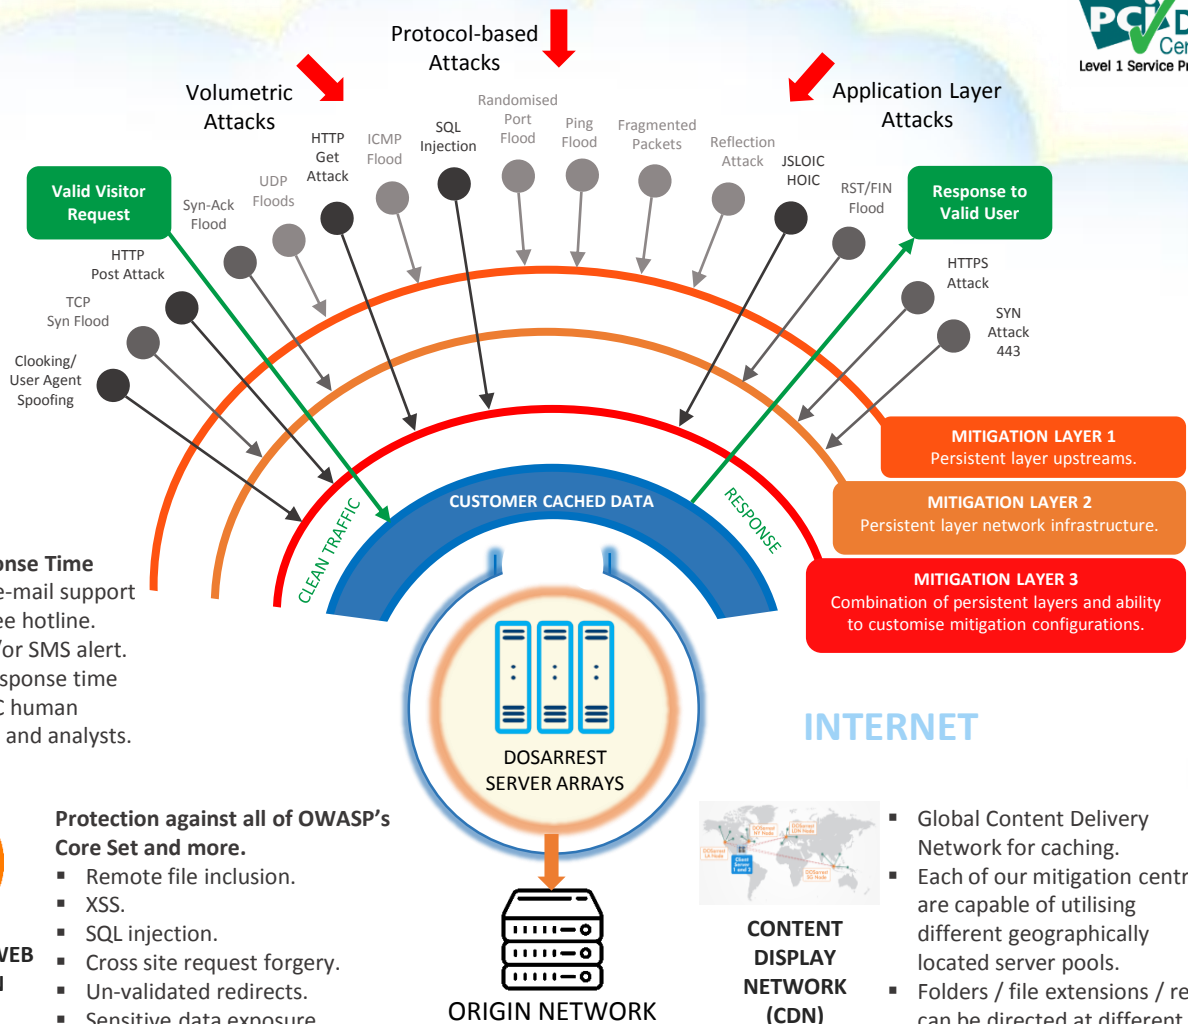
PCI D
Cer
Level 1 Service Pr

Protocol-based Attacks

Volumetric Attacks

Application Layer Attacks

Randomised Port Flood

Ping Flood

Fragmented Packets

Reflection Attack

SQL Injection

ICMP Flood

HTTP Get Attack

UDP Floods

Syn-Ack Flood

JSLOIC HOIC

RST/FIN Flood

Valid Visitor Request

Response to Valid User

HTTP Post Attack

TCP Syn Flood

Clooking/ User Agent Spoofing

HTTPS Attack

SYN Attack 443

MITIGATION LAYER 1
Persistent layer upstreams.

MITIGATION LAYER 2
Persistent layer network infrastructure.

MITIGATION LAYER 3
Combination of persistent layers and ability to customise mitigation configurations.

CUSTOMER CACHED DATA

CLEAN TRAFFIC

RESPONSE

onse Time
e-mail support
ee hotline.
for SMS alert.
sponse time
C human
and analysts.

DOSARREST SERVER ARRAYS

INTERNET

Protection against all of OWASP's Core Set and more.
▪ Remote file inclusion.
▪ XSS.
▪ SQL injection.
▪ Cross site request forgery.
▪ Un-validated redirects.
▪ Sensitive data exposure

VEB
I

ORIGIN NETWORK

CONTENT DISPLAY NETWORK (CDN)

▪ Global Content Delivery Network for caching.
▪ Each of our mitigation centr are capable of utilising different geographically located server pools.
▪ Folders / file extensions / re can be directed at different